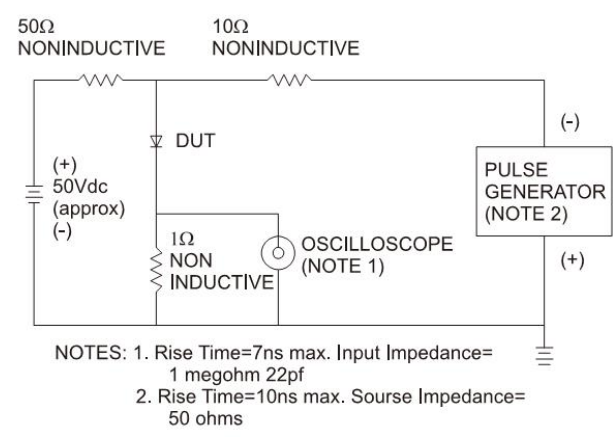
50Ω
NONINDUCTIVE

10Ω
NONINDUCTIVE

DUT

(+)
50Vdc
(approx)
(-)

(-)

PULSE
GENERATOR
(NOTE 2)

(+)

1Ω
NON
INDUCTIVE

OSCILLOSCOPE
(NOTE 1)

NOTES: 1. Rise Time=7ns max. Input Impedance= 1 megohm 22pf
2. Rise Time=10ns max. Sourse Impedance= 50 ohms